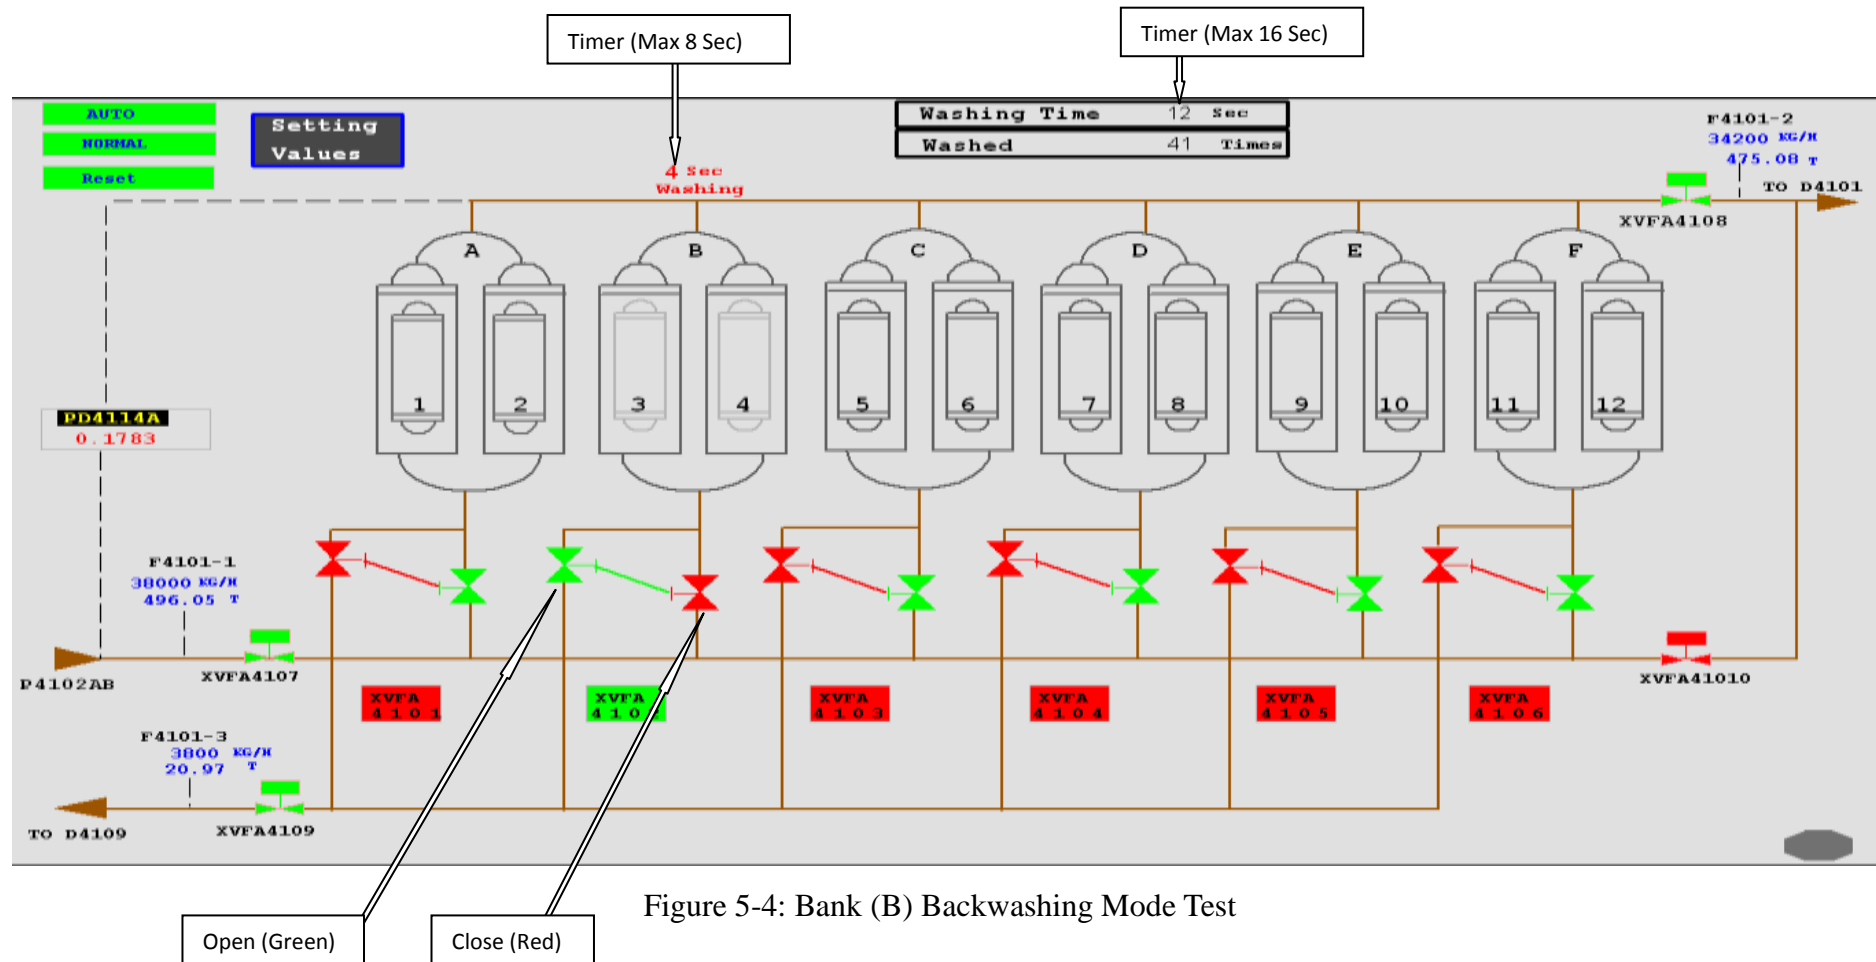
Timer (Max 8 Sec)

Timer (Max 16 Sec)

AUTO
NORMAL
Reset

Setting Values

Washing Time 12 Sec
Washed 41 Times

F4101-2
34200 KG/H
475.08 T
TO D4101

4 Sec
Washing

XVFA4108

A B C D E F

1 2 3 4 5 6 7 8 9 10 11 12

PD4114A
0.1783

F4101-1
38000 KG/H
496.05 T

P4102AB

XVFA4107

XVFA 4101
XVFA 410
XVFA 4103
XVFA 4104
XVFA 4105
XVFA 4106

XVFA41010

F4101-3
3800 KG/H
20.97 T

TO D4109

XVFA4109

Figure 5-4: Bank (B) Backwashing Mode Test

Open (Green)

Close (Red)